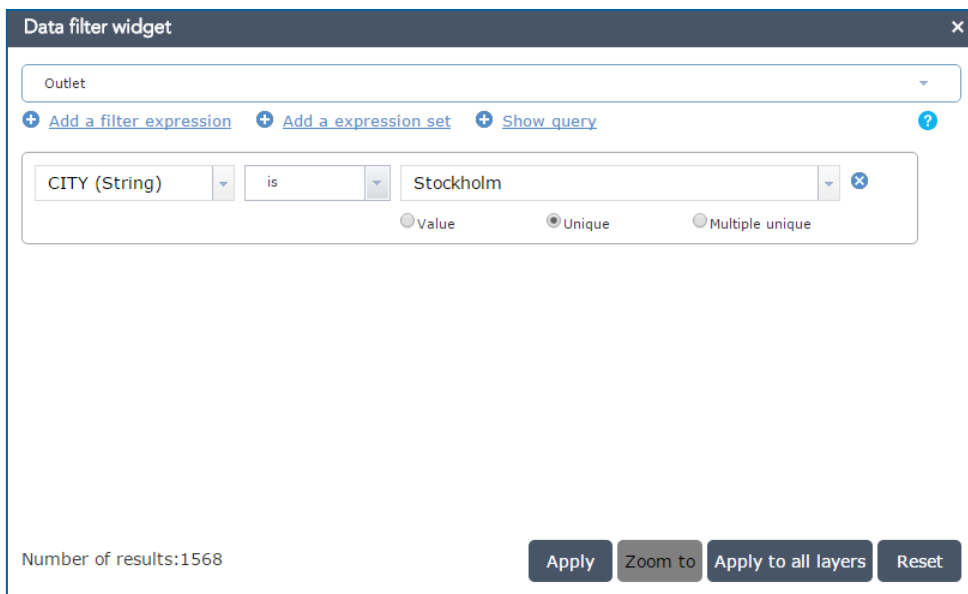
Data filter widget ×

Outlet

Add a filter expression Add a expression set Show query ?

CITY (String) is Stockholm

Value Unique Multiple unique

Number of results:1568

Apply Zoom to Apply to all layers Reset